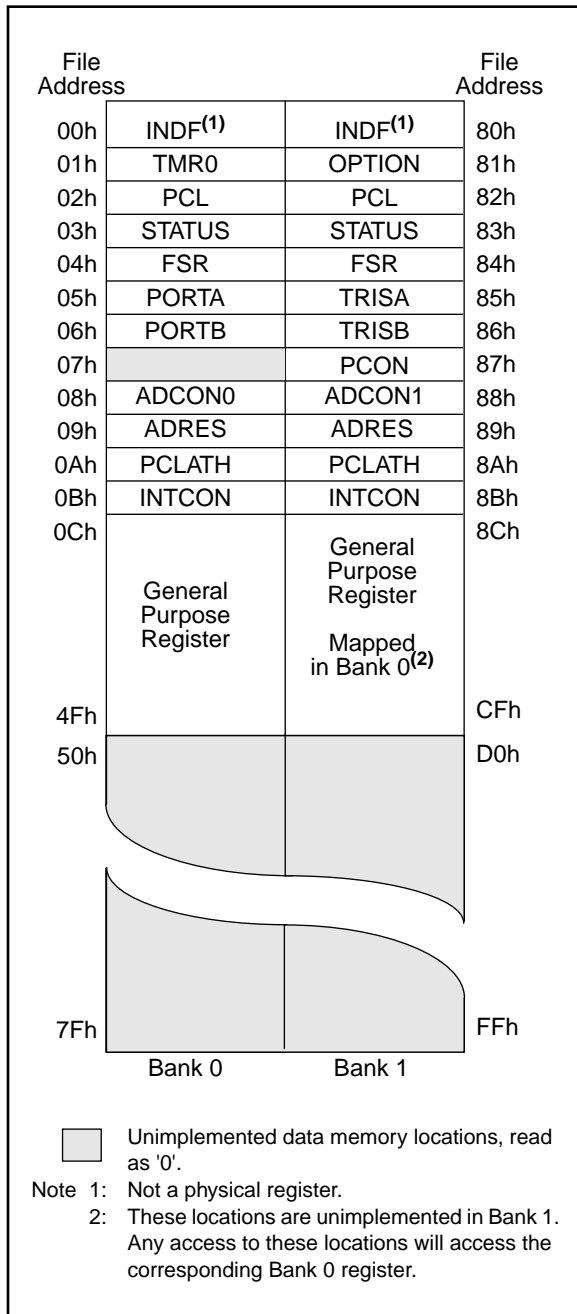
| File Address | | | File Address |
|---|---|---|---|
| 00h | INDF$^{(1)}$ | INDF$^{(1)}$ | 80h |
| 01h | TMR0 | OPTION | 81h |
| 02h | PCL | PCL | 82h |
| 03h | STATUS | STATUS | 83h |
| 04h | FSR | FSR | 84h |
| 05h | PORTA | TRISA | 85h |
| 06h | PORTB | TRISB | 86h |
| 07h | | PCON | 87h |
| 08h | ADCON0 | ADCON1 | 88h |
| 09h | ADRES | ADRES | 89h |
| 0Ah | PCLATH | PCLATH | 8Ah |
| 0Bh | INTCON | INTCON | 8Bh |
| 0Ch | General Purpose Register | General Purpose Register Mapped in Bank 0$^{(2)}$ | 8Ch |
| 4Fh | | | CFh |
| 50h | | | D0h |
| 7Fh | | | FFh |
| | Bank 0 | Bank 1 | |

Unimplemented data memory locations, read as '0'.

Note 1: Not a physical register.
2: These locations are unimplemented in Bank 1. Any access to these locations will access the corresponding Bank 0 register.